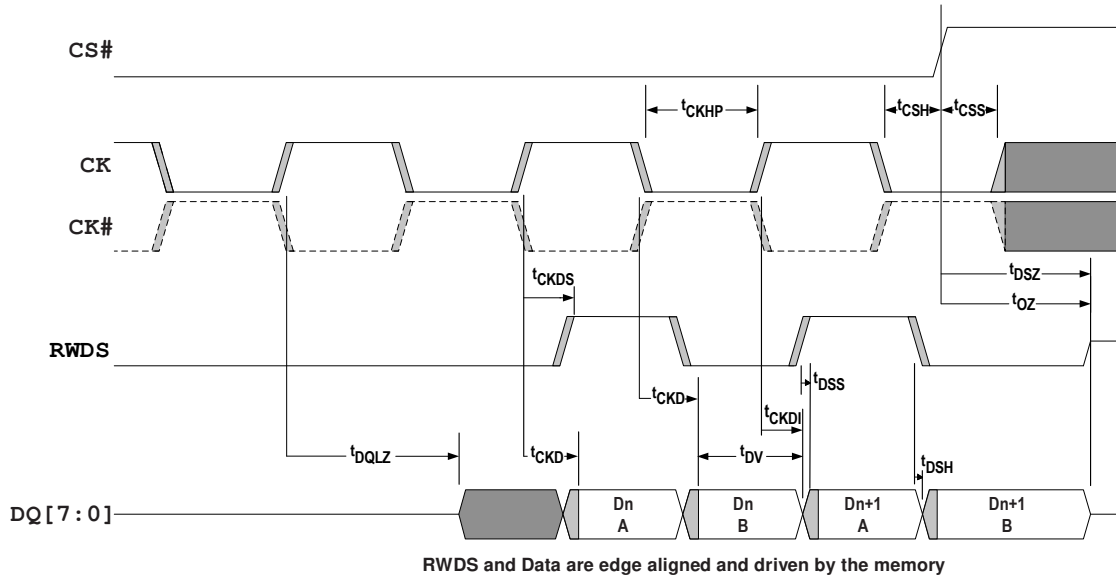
CS#

$t_{CKHP}$

$t_{CSH}$ $t_{CSS}$

CK

CK#

$t_{CKDS}$

$t_{DSZ}$

$t_{OZ}$

RWDS

$t_{DSS}$

$t_{CKD}$

$t_{CKDI}$

$t_{DQLZ}$

$t_{CKD}$

$t_{DV}$

$t_{DSH}$

DQ[7:0]

Dn A

Dn B

Dn+1 A

Dn+1 B

RWDS and Data are edge aligned and driven by the memory